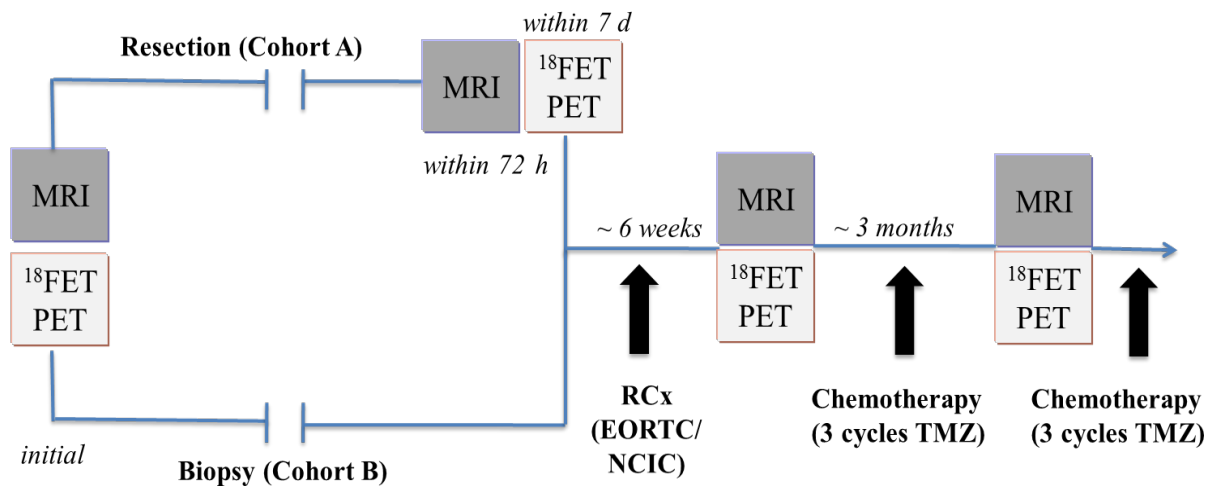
Resection (Cohort A)

within 7 d

MRI

$^{18}$FET PET

within 72 h

MRI

$^{18}$FET PET

initial

Biopsy (Cohort B)

~ 6 weeks

MRI

$^{18}$FET PET

~ 3 months

MRI

$^{18}$FET PET

RCx (EORTC/ NCIC)

Chemotherapy (3 cycles TMZ)

Chemotherapy (3 cycles TMZ)